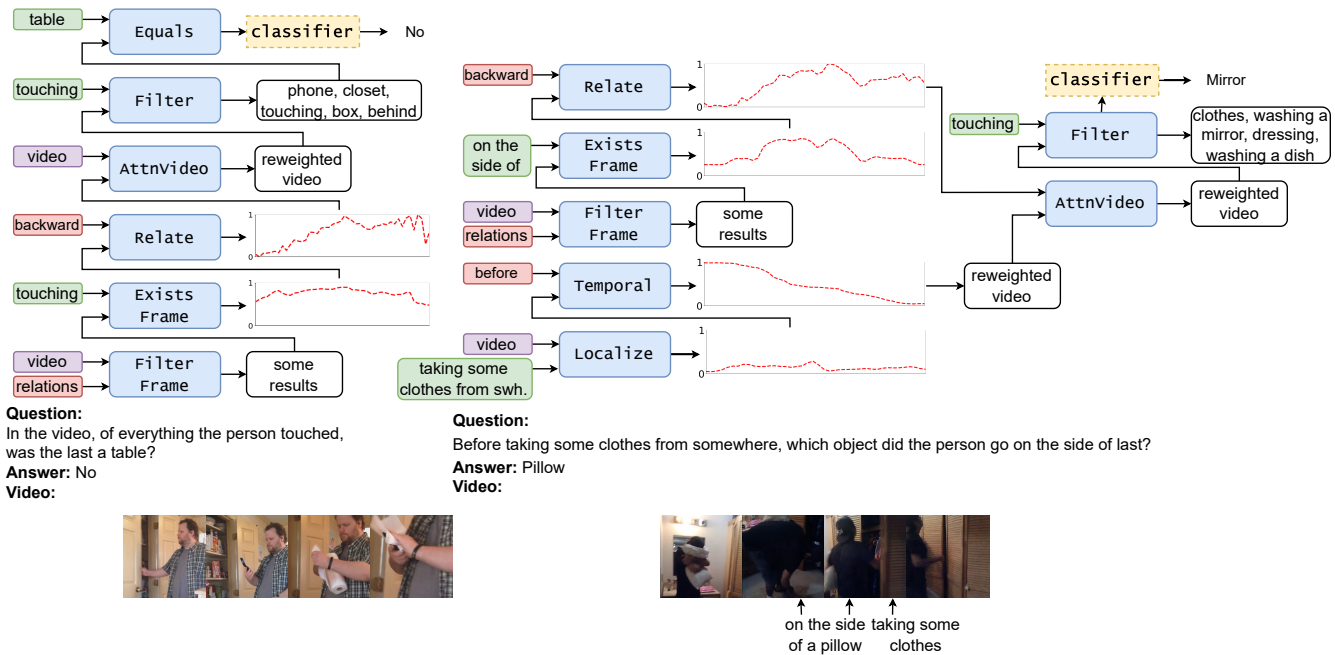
table
Equals
classifier
No
touching
Filter
phone, closet, touching, box, behind
video
AttnVideo
reweighted video
backward
Relate
1
0
touching
Exists Frame
1
0
video
relations
Filter Frame
some results

Question:
In the video, of everything the person touched, was the last a table?
Answer: No
Video:

backward
Relate
1
0
on the side of
Exists Frame
video
relations
Filter Frame
some results
before
Temporal
1
0
video
taking some clothes from swh.
Localize
1
0
reweighted video
classifier
Mirror
touching
Filter
clothes, washing a mirror, dressing, washing a dish
AttnVideo
reweighted video

Question:
Before taking some clothes from somewhere, which object did the person go on the side of last?
Answer: Pillow
Video:

on the side of a pillow
taking some clothes